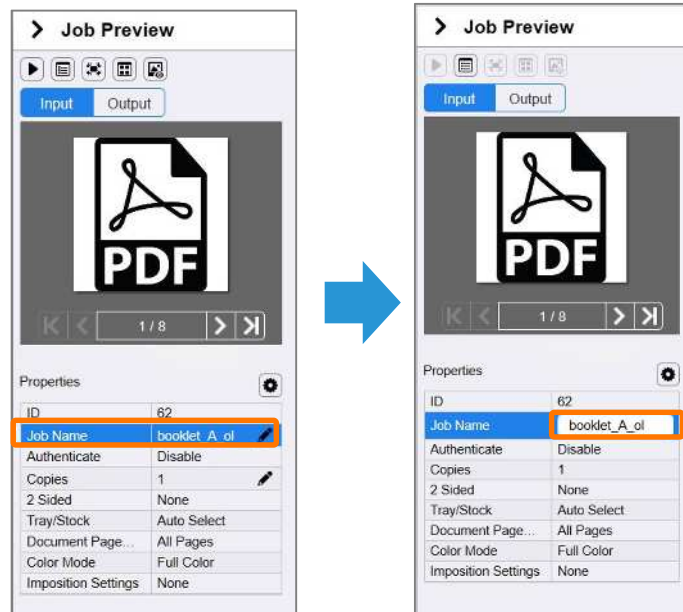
Job Preview

Input Output

PDF

1 / 8

Properties

| ID | 62 |
|---|---|
| Job Name | booklet_A_ol |
| Authenticate | Disable |
| Copies | 1 |
| 2 Sided | None |
| Tray/Stock | Auto Select |
| Document Page... | All Pages |
| Color Mode | Full Color |
| Imposition Settings | None |

Job Preview

Input Output

PDF

1 / 8

Properties

| ID | 62 |
|---|---|
| Job Name | booklet_A_ol |
| Authenticate | Disable |
| Copies | 1 |
| 2 Sided | None |
| Tray/Stock | Auto Select |
| Document Page... | All Pages |
| Color Mode | Full Color |
| Imposition Settings | None |